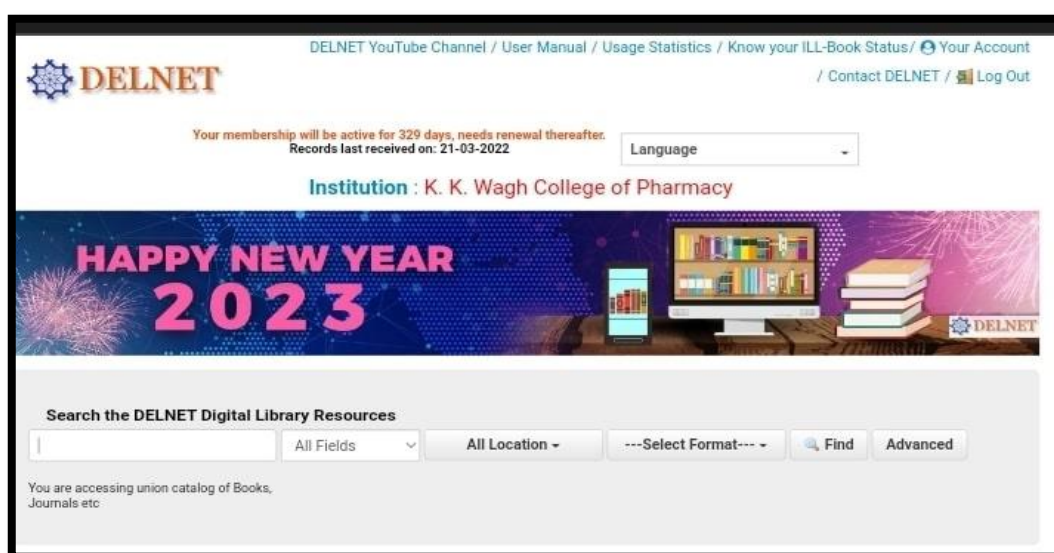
DELNET

DELNET YouTube Channel / User Manual / Usage Statistics / Know your ILL-Book Status/ Your Account / Contact DELNET / Log Out

Your membership will be active for 329 days, needs renewal thereafter.
Records last received on: 21-03-2022

Language

Institution : K. K. Wagh College of Pharmacy

HAPPY NEW YEAR 2023

DELNET

Search the DELNET Digital Library Resources

All Fields | All Location | ---Select Format--- | Find | Advanced

You are accessing union catalog of Books, Journals etc